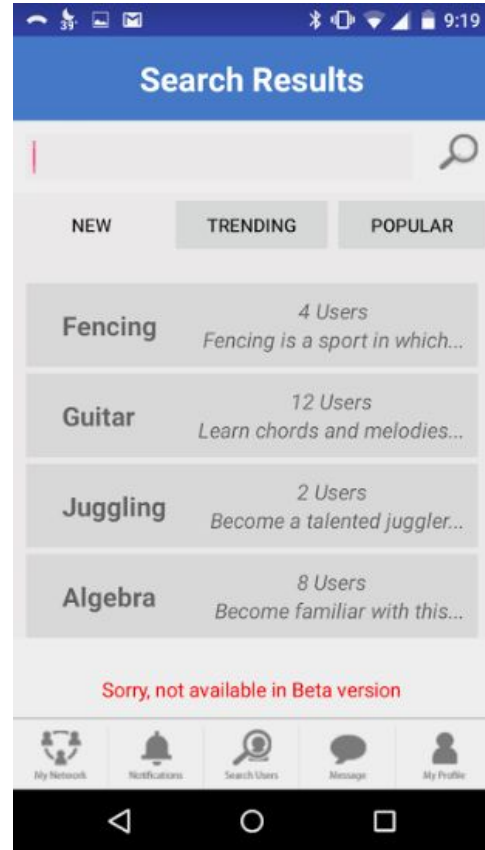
9:19

Search Results

NEW
TRENDING
POPULAR

Fencing
4 Users
Fencing is a sport in which...

Guitar
12 Users
Learn chords and melodies...

Juggling
2 Users
Become a talented juggler...

Algebra
8 Users
Become familiar with this...

Sorry, not available in Beta version

My Network
Notifications
Search Users
Message
My Profile